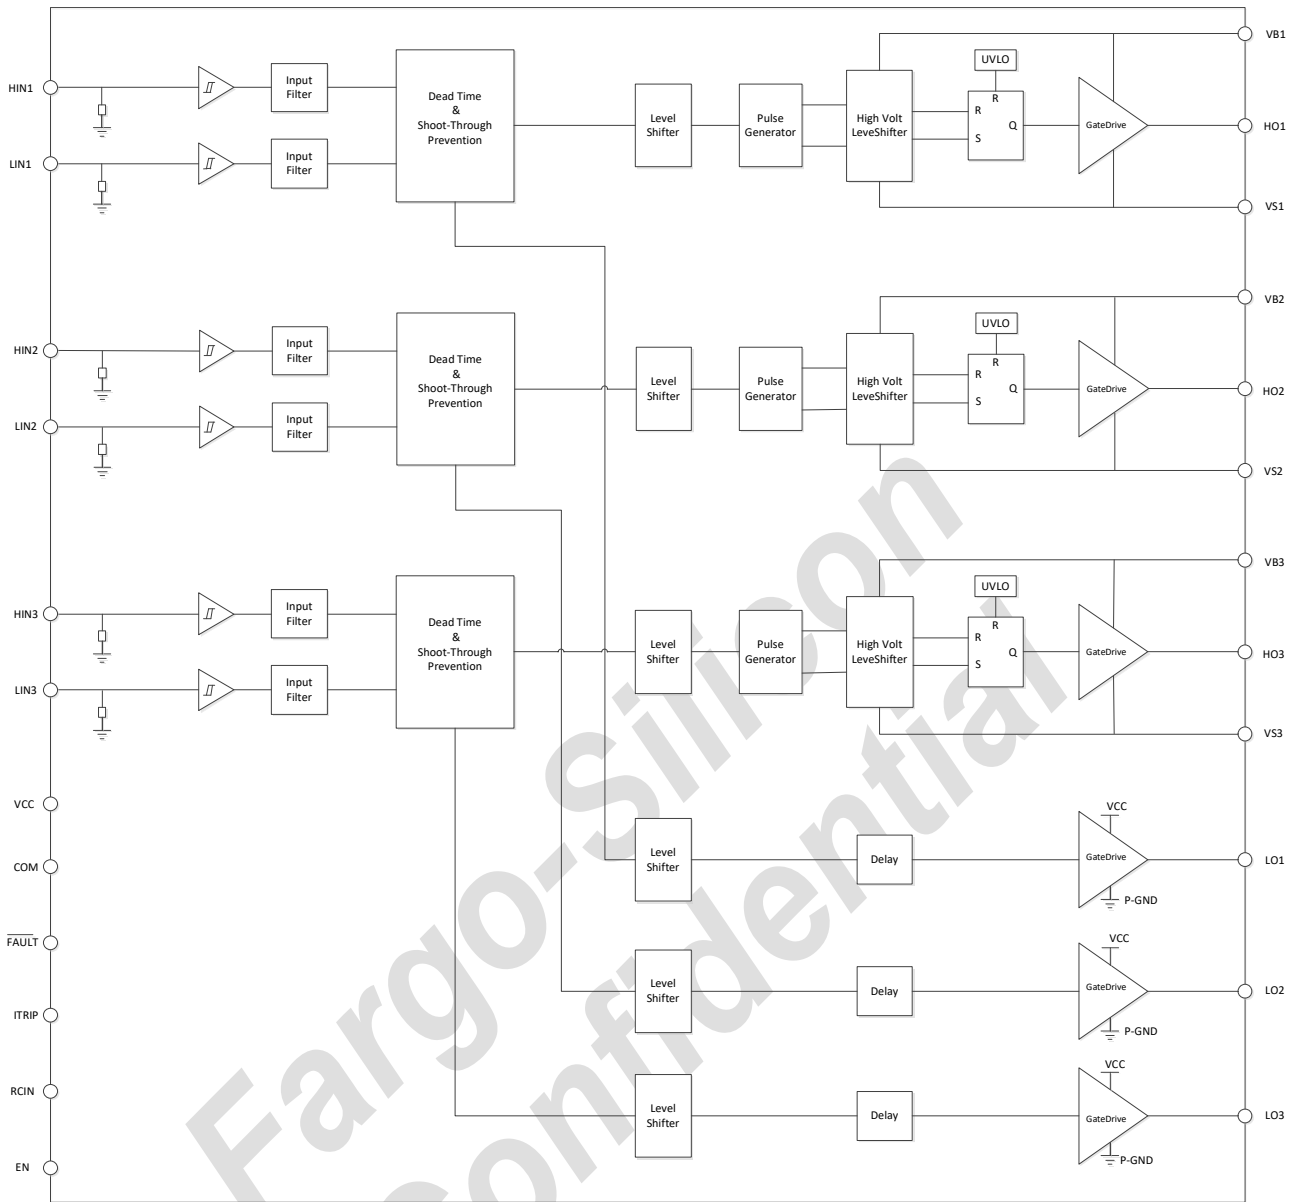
HIN1

LIN1

Input Filter

Input Filter

Dead Time & Shoot-Through Prevention

Level Shifter

Pulse Generator

High Volt LeveShifter

UVLO

R

R

S

Q

GateDrive

VB1

HO1

VS1

HIN2

LIN2

Input Filter

Input Filter

Dead Time & Shoot-Through Prevention

Level Shifter

Pulse Generator

High Volt LeveShifter

UVLO

R

R

S

Q

GateDrive

VB2

HO2

VS2

HIN3

LIN3

Input Filter

Input Filter

Dead Time & Shoot-Through Prevention

Level Shifter

Pulse Generator

High Volt LeveShifter

UVLO

R

R

S

Q

GateDrive

VB3

HO3

VS3

VCC

COM

$\overline{FAULT}$

ITRIP

RCIN

EN

Level Shifter

Delay

VCC

GateDrive

P-GND

LO1

Level Shifter

Delay

VCC

GateDrive

P-GND

LO2

Level Shifter

Delay

VCC

GateDrive

P-GND

LO3

Fargo-Silicon Confidential